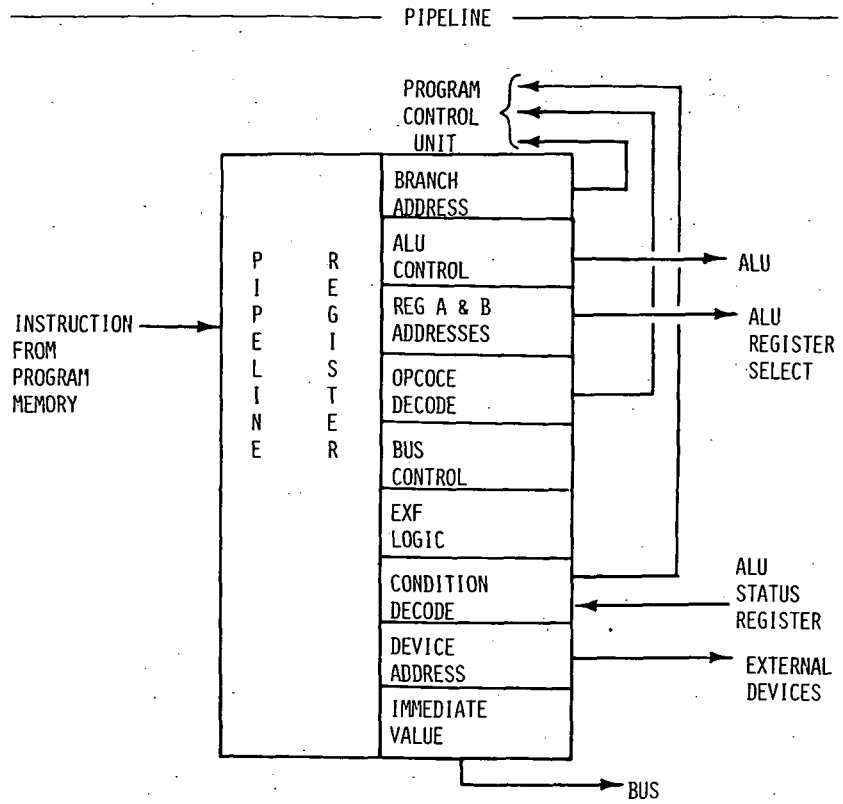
PIPELINE

PROGRAM CONTROL UNIT

BRANCH ADDRESS

ALU CONTROL

REG A & B ADDRESSES

OPCOCE DECODE

BUS CONTROL

EXF LOGIC

CONDITION DECODE

DEVICE ADDRESS

IMMEDIATE VALUE

P I P E L I N E

R E G I S T E R

INSTRUCTION FROM PROGRAM MEMORY

ALU

ALU REGISTER SELECT

ALU STATUS REGISTER

EXTERNAL DEVICES

BUS